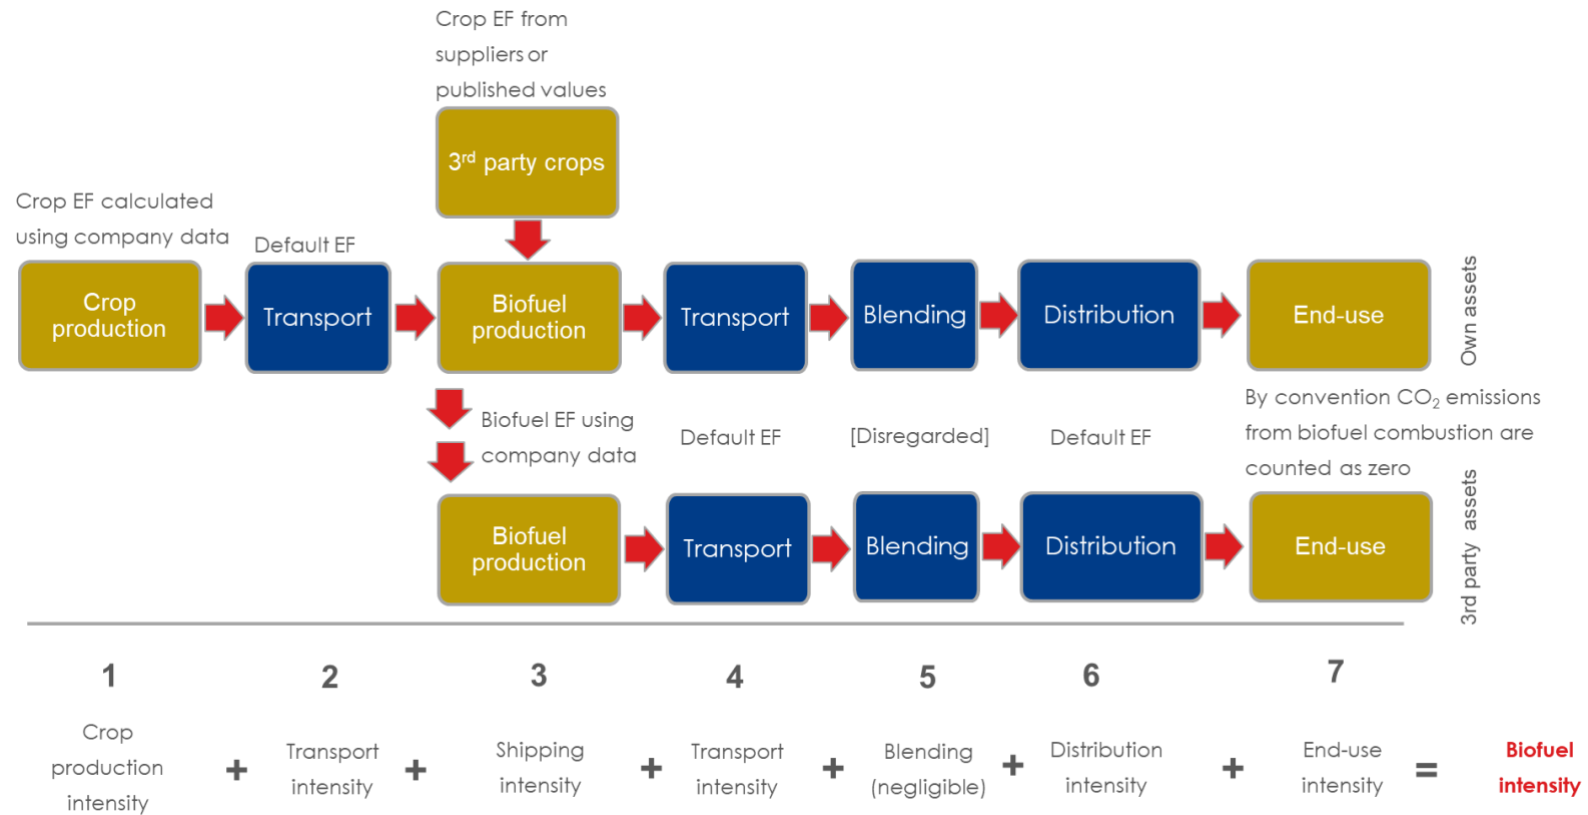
Crop EF from suppliers or published values

3$^{rd}$ party crops

Crop EF calculated using company data

Default EF

Crop production

Transport

Biofuel production

Transport

Blending

Distribution

End-use

Own assets

Biofuel EF using company data

Default EF

[Disregarded]

Default EF

By convention $CO_2$ emissions from biofuel combustion are counted as zero

Biofuel production

Transport

Blending

Distribution

End-use

3rd party assets

1

Crop production intensity

+

2

Transport intensity

+

3

Shipping intensity

+

4

Transport intensity

+

5

Blending (negligible)

+

6

Distribution intensity

+

7

End-use intensity

=

Biofuel intensity